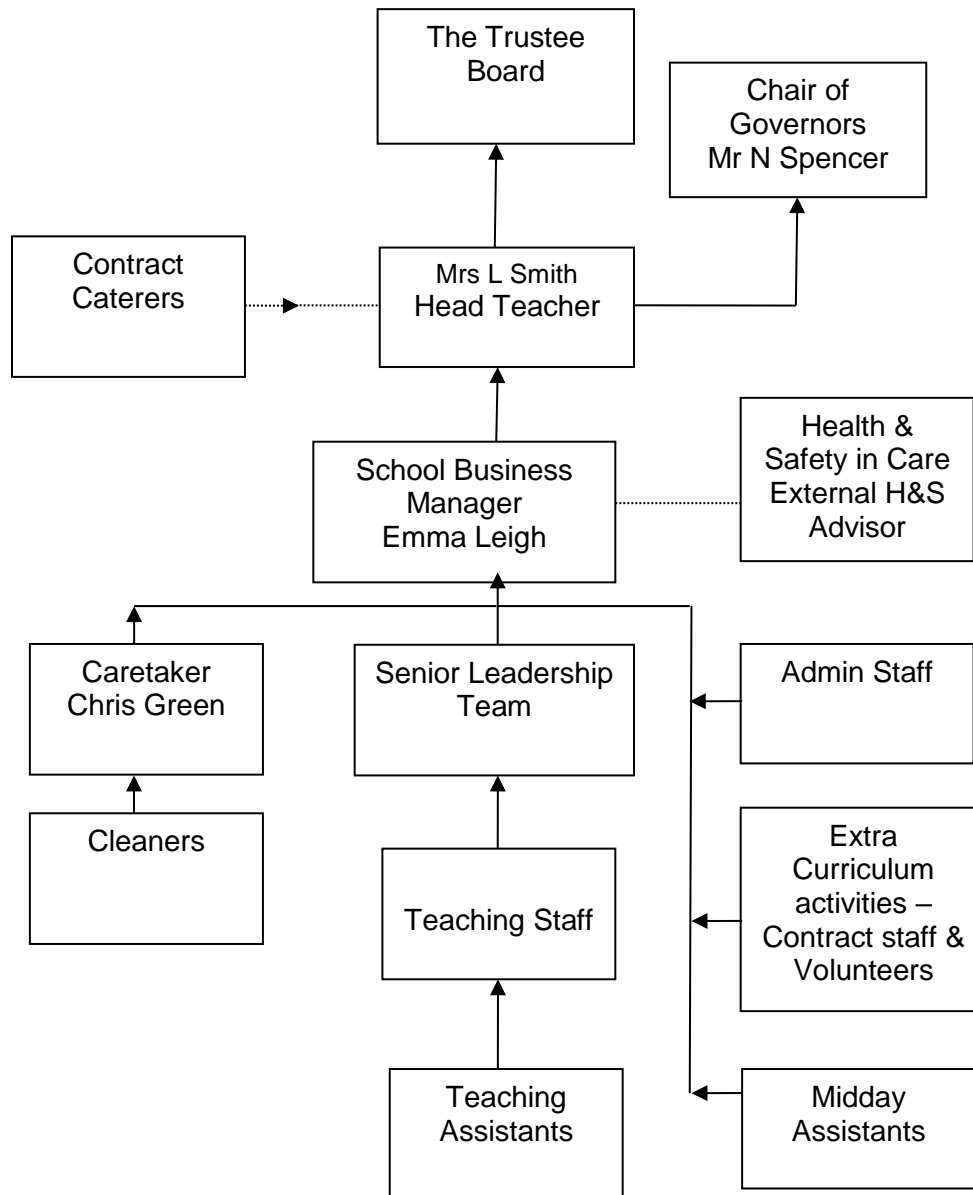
The Trustee Board

Chair of Governors Mr N Spencer

Contract Caterers

Mrs L Smith Head Teacher

School Business Manager Emma Leigh

Health & Safety in Care External H&S Advisor

Caretaker Chris Green

Senior Leadership Team

Admin Staff

Cleaners

Teaching Staff

Extra Curriculum activities – Contract staff & Volunteers

Teaching Assistants

Midday Assistants